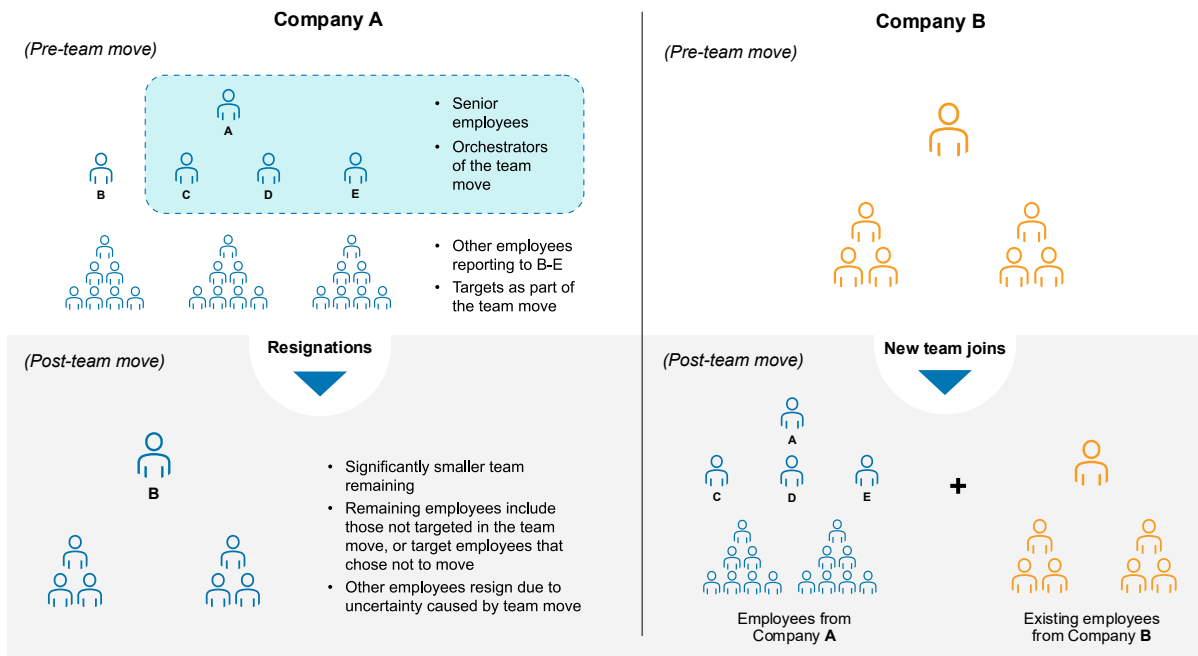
Company A

(Pre-team move)

A

B

C

D

E

• Senior employees
• Orchestrators of the team move

• Other employees reporting to B-E
• Targets as part of the team move

Resignations

(Post-team move)

B

• Significantly smaller team remaining
• Remaining employees include those not targeted in the team move, or target employees that chose not to move
• Other employees resign due to uncertainty caused by team move

Company B

(Pre-team move)

New team joins

(Post-team move)

A

C

D

E

+

Employees from Company A

Existing employees from Company B